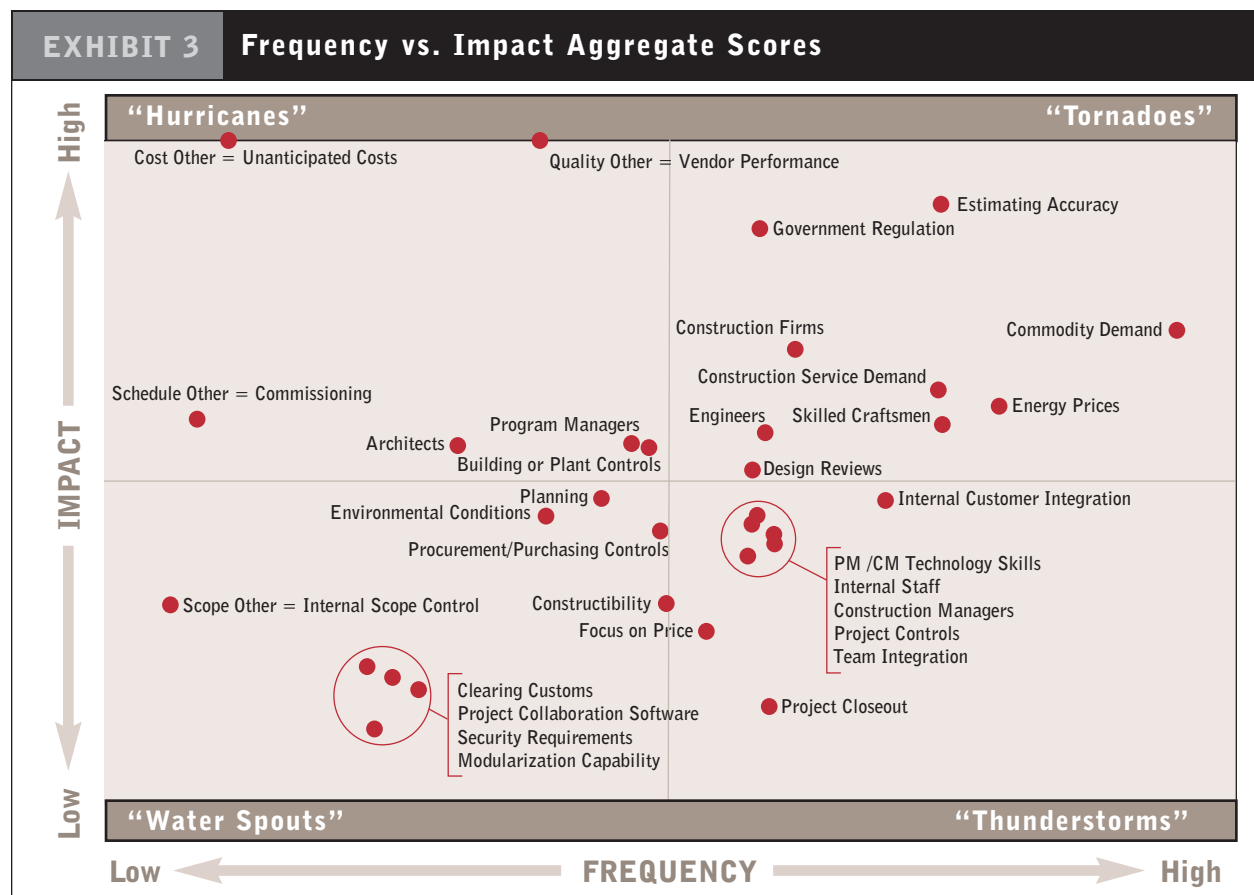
EXHIBIT 3 Frequency vs. Impact Aggregate Scores

"Hurricanes"

"Tornadoes"

High

Cost Other = Unanticipated Costs

Quality Other = Vendor Performance

Estimating Accuracy

Government Regulation

Construction Firms

Commodity Demand

Construction Service Demand

Schedule Other = Commissioning

Energy Prices

Engineers

Skilled Craftsmen

Program Managers

Architects

Building or Plant Controls

Design Reviews

IMPACT

Planning

Internal Customer Integration

Environmental Conditions

Procurement/Purchasing Controls

PM /CM Technology Skills
Internal Staff
Construction Managers
Project Controls
Team Integration

Scope Other = Internal Scope Control

Constructibility

Focus on Price

Clearing Customs
Project Collaboration Software
Security Requirements
Modularization Capability

Project Closeout

Low

"Water Spouts"

"Thunderstorms"

Low

FREQUENCY

High